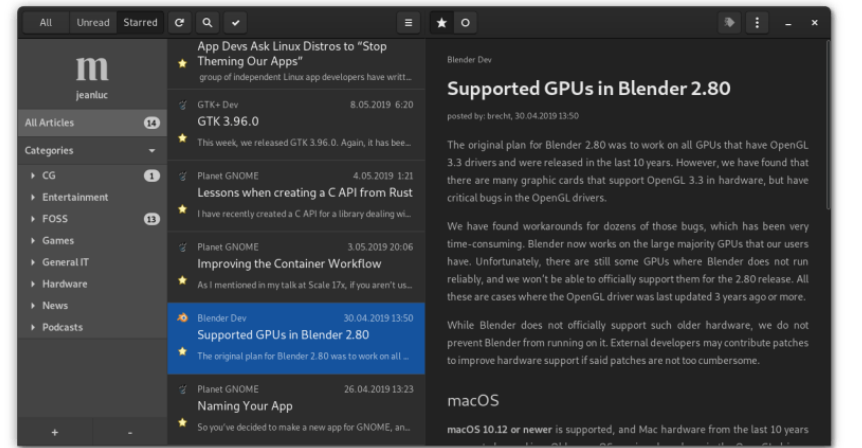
All Unread Starred

m
jeanluc

All Articles 14
Categories
CG 1
Entertainment
FOSS 13
Games
General IT
Hardware
News
Podcasts

+ -

App Devs Ask Linux Distros to "Stop Theming Our Apps"
group of independent Linux app developers have writt...

GTK+ Dev 8.05.2019 6:20
GTK 3.96.0
This week, we released GTK 3.96.0. Again, it has bee...

Planet GNOME 4.05.2019 1:21
Lessons when creating a C API from Rust
I have recently created a C API for a library dealing wi...

Planet GNOME 3.05.2019 20:06
Improving the Container Workflow
As I mentioned in my talk at Scale 17x, if you aren't us...

Blender Dev 30.04.2019 13:50
Supported GPUs in Blender 2.80
The original plan for Blender 2.80 was to work on all ...

Planet GNOME 26.04.2019 13:23
Naming Your App
So you've decided to make a new app for GNOME, an...

Blender Dev

Supported GPUs in Blender 2.80

posted by: brecht, 30.04.2019 13:50

The original plan for Blender 2.80 was to work on all GPUs that have OpenGL 3.3 drivers and were released in the last 10 years. However, we have found that there are many graphic cards that support OpenGL 3.3 in hardware, but have critical bugs in the OpenGL drivers.

We have found workarounds for dozens of those bugs, which has been very time-consuming. Blender now works on the large majority GPUs that our users have. Unfortunately, there are still some GPUs where Blender does not run reliably, and we won't be able to officially support them for the 2.80 release. All these are cases where the OpenGL driver was last updated 3 years ago or more.

While Blender does not officially support such older hardware, we do not prevent Blender from running on it. External developers may contribute patches to improve hardware support if said patches are not too cumbersome.

macOS

macOS 10.12 or newer is supported, and Mac hardware from the last 10 years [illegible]